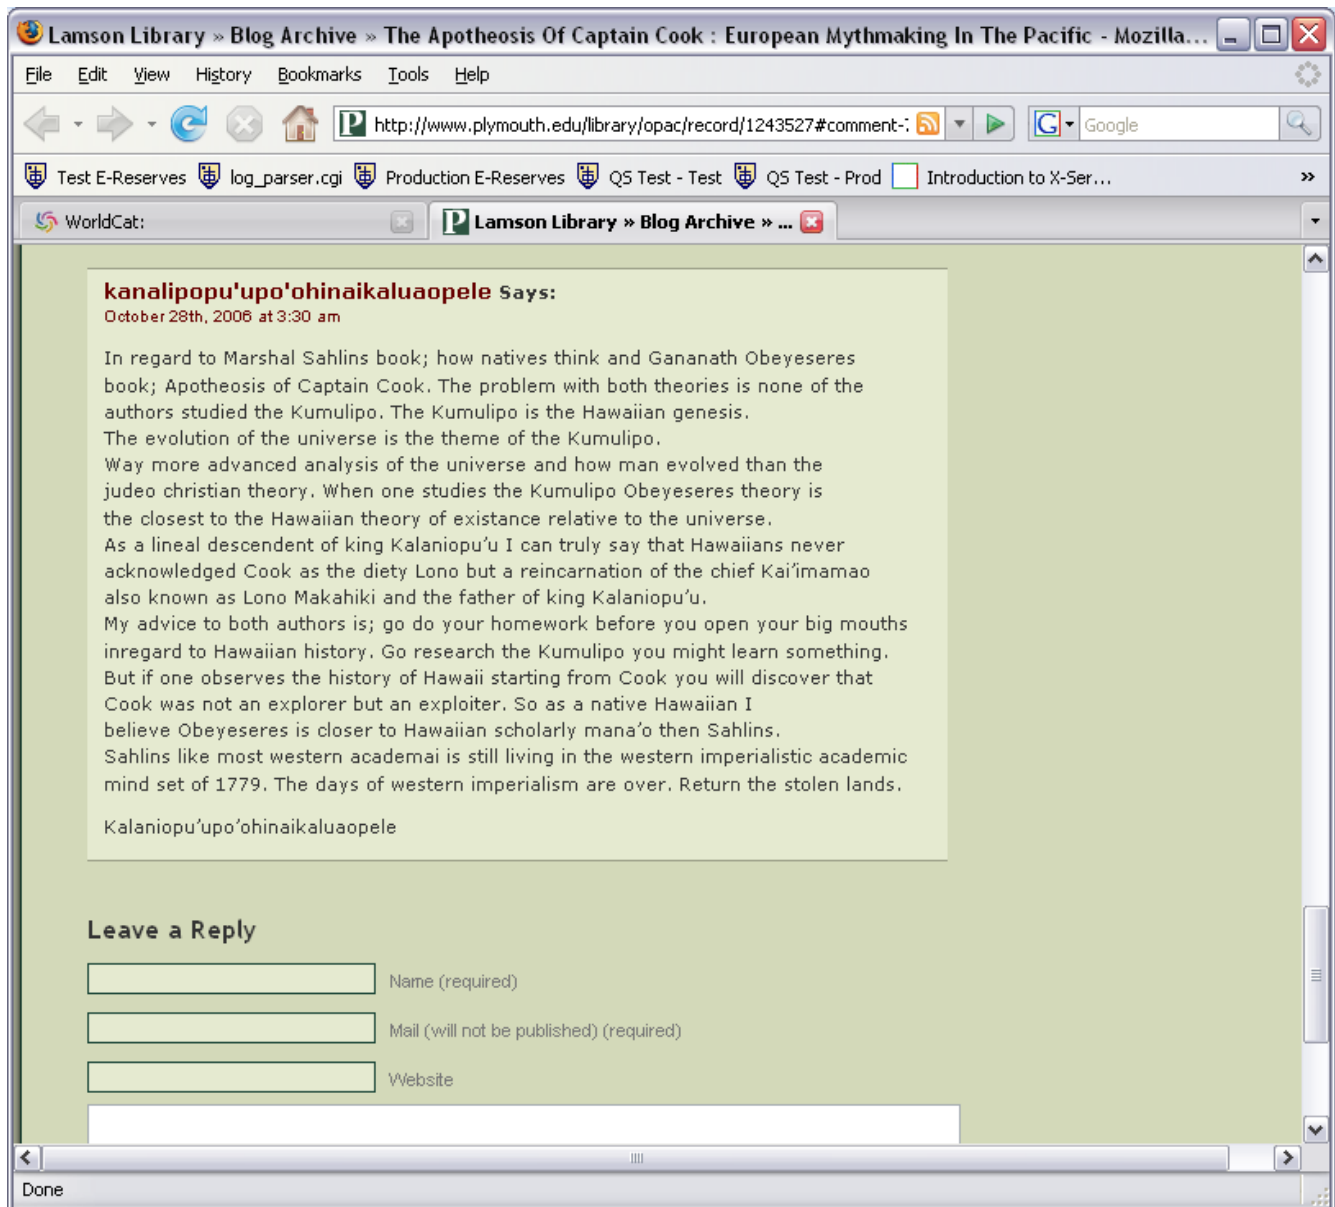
Lamson Library » Blog Archive » The Apotheosis Of Captain Cook : European Mythmaking In The Pacific - Mozilla...

File Edit View History Bookmarks Tools Help

http://www.plymouth.edu/library/opac/record/1243527#comment-

Google

Test E-Reserves log_parser.cgi Production E-Reserves QS Test - Test QS Test - Prod Introduction to X-Ser... »

WorldCat: Lamson Library » Blog Archive » ...

kanalipopu'upo'ohinaikaluaopele Says:
October 28th, 2006 at 3:30 am

In regard to Marshal Sahlins book; how natives think and Gananath Obeyeseres book; Apotheosis of Captain Cook. The problem with both theories is none of the authors studied the Kumulipo. The Kumulipo is the Hawaiian genesis.
The evolution of the universe is the theme of the Kumulipo.
Way more advanced analysis of the universe and how man evolved than the judeo christian theory. When one studies the Kumulipo Obeyeseres theory is the closest to the Hawaiian theory of existance relative to the universe.
As a lineal descendent of king Kalaniopu'u I can truly say that Hawaiians never acknowledged Cook as the diety Lono but a reincarnation of the chief Kai'imamao also known as Lono Makahiki and the father of king Kalaniopu'u.
My advice to both authors is; go do your homework before you open your big mouths inregard to Hawaiian history. Go research the Kumulipo you might learn something.
But if one observes the history of Hawaii starting from Cook you will discover that Cook was not an explorer but an exploiter. So as a native Hawaiian I believe Obeyeseres is closer to Hawaiian scholarly mana'o then Sahlins.
Sahlins like most western academai is still living in the western imperialistic academic mind set of 1779. The days of western imperialism are over. Return the stolen lands.

Kalaniopu'upo'ohinaikaluaopele

Leave a Reply

Name (required)

Mail (will not be published) (required)

Website

Done